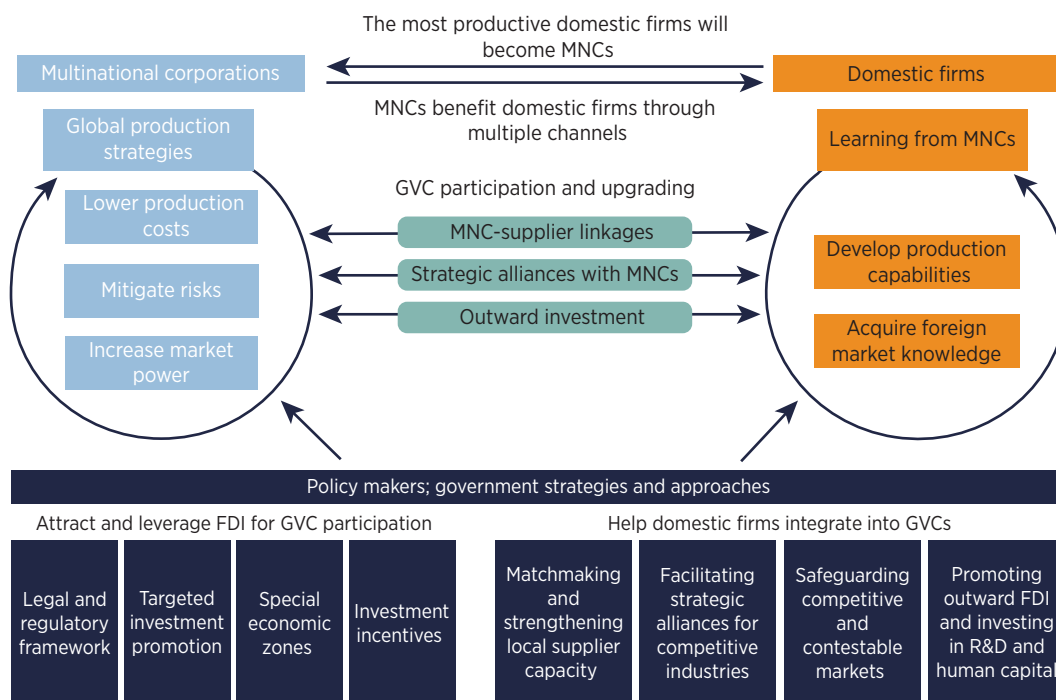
The most productive domestic firms will become MNCs

Multinational corporations

Domestic firms

MNCs benefit domestic firms through multiple channels

Global production strategies

Learning from MNCs

GVC participation and upgrading

Lower production costs

MNC-supplier linkages

Develop production capabilities

Strategic alliances with MNCs

Mitigate risks

Outward investment

Acquire foreign market knowledge

Increase market power

Policy makers; government strategies and approaches

Attract and leverage FDI for GVC participation

Help domestic firms integrate into GVCs

Legal and regulatory framework

Targeted investment promotion

Special economic zones

Investment incentives

Matchmaking and strengthening local supplier capacity

Facilitating strategic alliances for competitive industries

Safeguarding competitive and contestable markets

Promoting outward FDI and investing in R&D and human capital